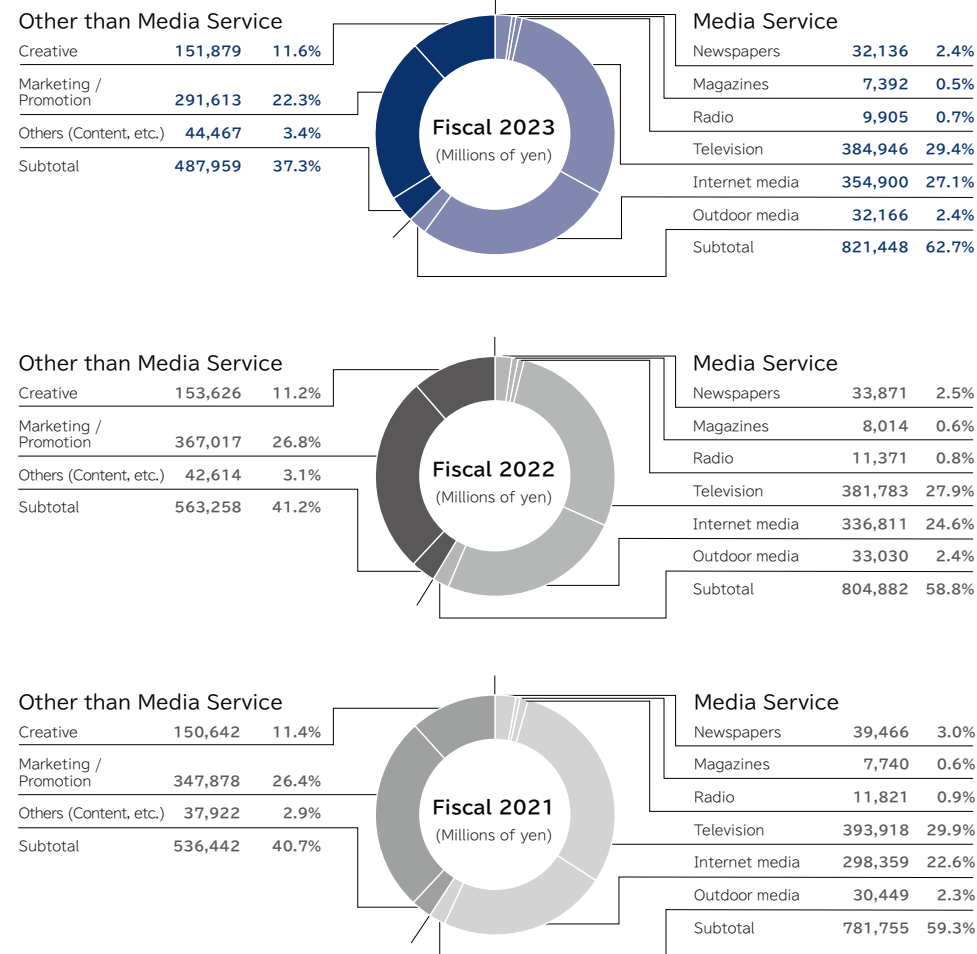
Other than Media Service

| | | |
|---|---|---|
| Creative | 151,879 | 11.6% |
| Marketing / Promotion | 291,613 | 22.3% |
| Others (Content, etc.) | 44,467 | 3.4% |
| Subtotal | 487,959 | 37.3% |

Fiscal 2023
(Millions of yen)

Media Service

| | | |
|---|---|---|
| Newspapers | 32,136 | 2.4% |
| Magazines | 7,392 | 0.5% |
| Radio | 9,905 | 0.7% |
| Television | 384,946 | 29.4% |
| Internet media | 354,900 | 27.1% |
| Outdoor media | 32,166 | 2.4% |
| Subtotal | 821,448 | 62.7% |

Other than Media Service

| | | |
|---|---|---|
| Creative | 153,626 | 11.2% |
| Marketing / Promotion | 367,017 | 26.8% |
| Others (Content, etc.) | 42,614 | 3.1% |
| Subtotal | 563,258 | 41.2% |

Fiscal 2022
(Millions of yen)

Media Service

| | | |
|---|---|---|
| Newspapers | 33,871 | 2.5% |
| Magazines | 8,014 | 0.6% |
| Radio | 11,371 | 0.8% |
| Television | 381,783 | 27.9% |
| Internet media | 336,811 | 24.6% |
| Outdoor media | 33,030 | 2.4% |
| Subtotal | 804,882 | 58.8% |

Other than Media Service

| | | |
|---|---|---|
| Creative | 150,642 | 11.4% |
| Marketing / Promotion | 347,878 | 26.4% |
| Others (Content, etc.) | 37,922 | 2.9% |
| Subtotal | 536,442 | 40.7% |

Fiscal 2021
(Millions of yen)

Media Service

| | | |
|---|---|---|
| Newspapers | 39,466 | 3.0% |
| Magazines | 7,740 | 0.6% |
| Radio | 11,821 | 0.9% |
| Television | 393,918 | 29.9% |
| Internet media | 298,359 | 22.6% |
| Outdoor media | 30,449 | 2.3% |
| Subtotal | 781,755 | 59.3% |